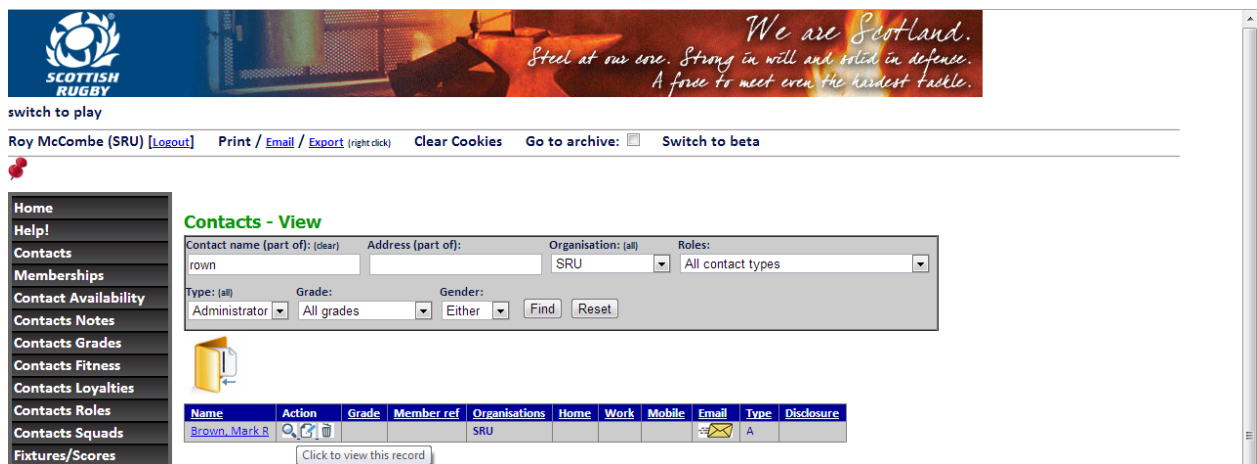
SCOTTISH RUGBY

We are Scotland.
Steel at our core. Strong in will and solid in defence.
A force to meet even the hardest tackle.

switch to play

Roy McCombe (SRU) [Logout] Print / Email / Export (right click) Clear Cookies Go to archive: Switch to beta

Home
Help!
Contacts
Memberships
Contact Availability
Contacts Notes
Contacts Grades
Contacts Fitness
Contacts Loyalties
Contacts Roles
Contacts Squads
Fixtures/Scores

Contacts - View

Contact name (part of): (clear) Address (part of): Organisation: (all) Roles:
rown SRU All contact types
Type: (all) Grade: Gender:
Administrator All grades Either Find Reset

| Name | Action | Grade | Member ref | Organisations | Home | Work | Mobile | Email | Type | Disclosure |
|---|---|---|---|---|---|---|---|---|---|---|
| Brown, Mark R | | | | SRU | | | | | A | |

Click to view this record